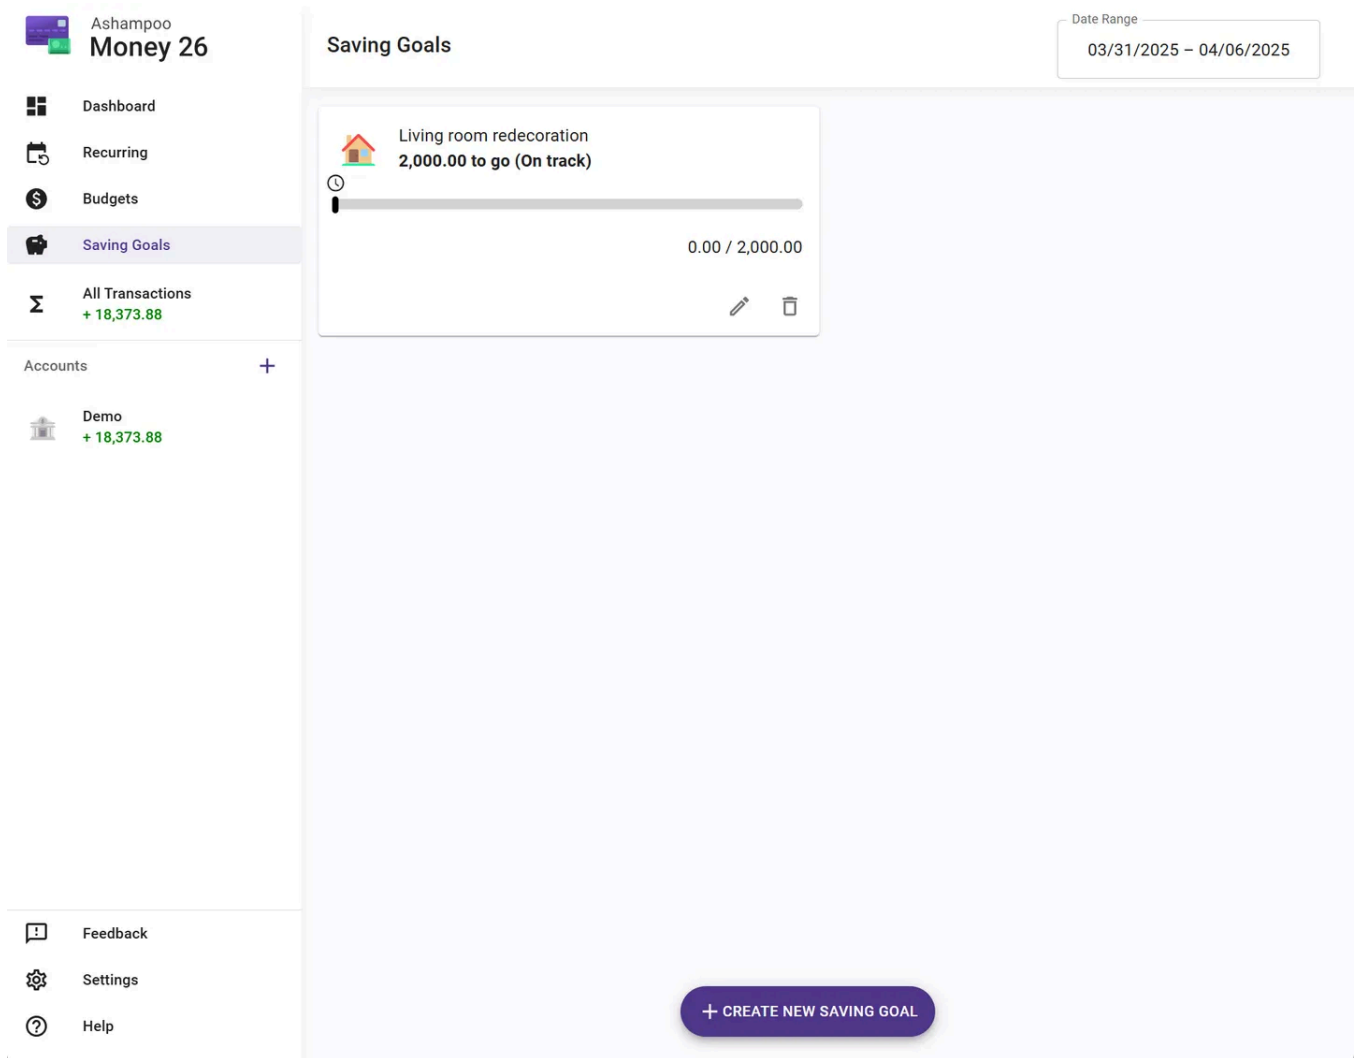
Ashampoo
Money 26

Dashboard

Recurring

Budgets

Saving Goals

All Transactions
+ 18,373.88

Accounts +

Demo
+ 18,373.88

Feedback

Settings

Help

Saving Goals

Date Range
03/31/2025 – 04/06/2025

Living room redecoration
2,000.00 to go (On track)

0.00 / 2,000.00

+ CREATE NEW SAVING GOAL